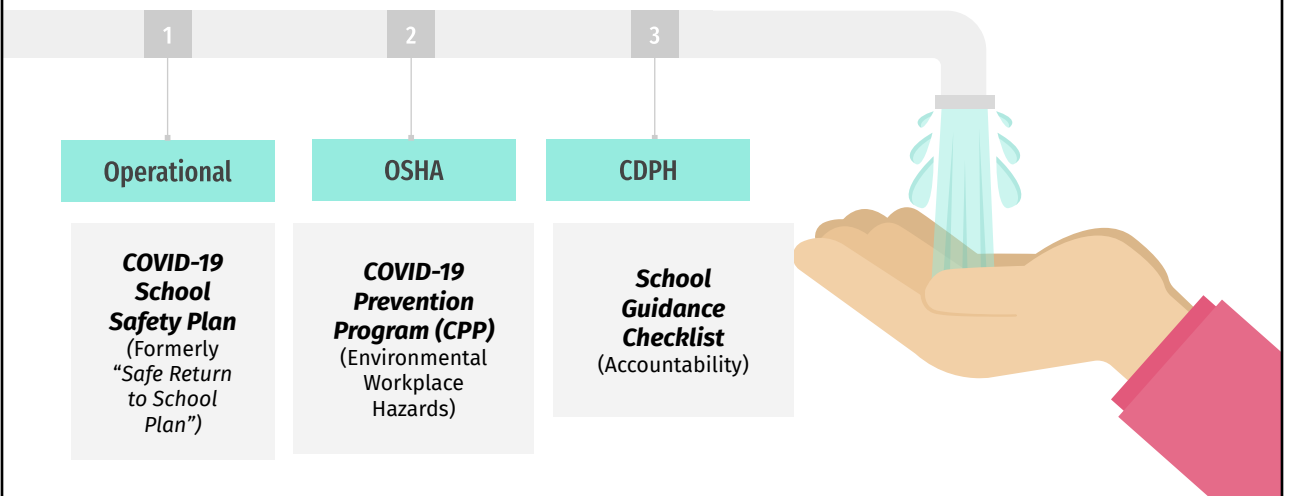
1

2

3

Operational

OSHA

CDPH

COVID-19 School Safety Plan (Formerly "Safe Return to School Plan")

COVID-19 Prevention Program (CPP) (Environmental Workplace Hazards)

School Guidance Checklist (Accountability)